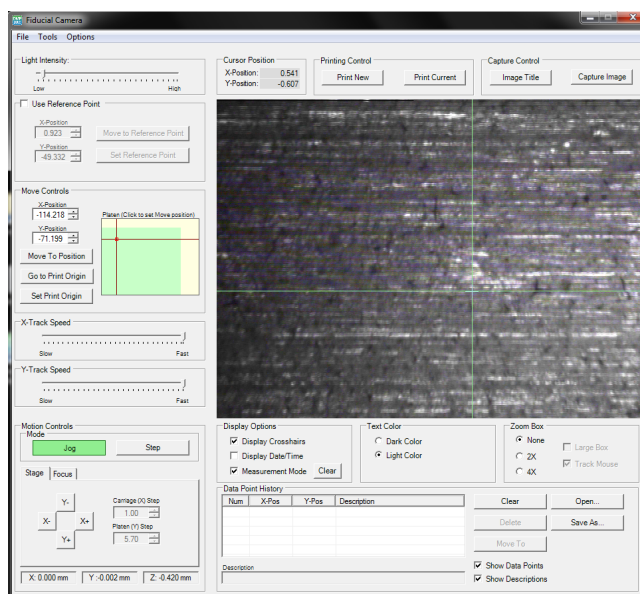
Fiducial Camera

File Tools Options

Light Intensity:

Low High

Use Reference Point

X-Position
0.923

Y-Position
-49.332

Move to Reference Point

Set Reference Point

Move Controls

X-Position
-114.218

Y-Position
-71.199

Platen (Click to set Move position)

Move To Position

Go to Print Origin

Set Print Origin

X-Track Speed

Slow Fast

Y-Track Speed

Slow Fast

Motion Controls

Mode

Jog

Step

Stage Focus

Y-

X-

X+

Y+

Carriage (X) Step
1.00

Platen (Y) Step
5.70

X: 0.000 mm Y: -0.002 mm Z: -0.420 mm

Cursor Position

X-Position: 0.541

Y-Position: -0.607

Printing Control

Print New

Print Current

Capture Control

Image Title

Capture Image

Display Options

Display Crosshairs

Display Date/Time

Measurement Mode

Clear

Text Color

Dark Color

Light Color

Zoom Box

None

2X

4X

Large Box

Track Mouse

Data Point History

| Num | X-Pos | Y-Pos | Description |
|---|---|---|---|

Description

Clear

Open...

Delete

Save As...

Move To

Show Data Points

Show Descriptions